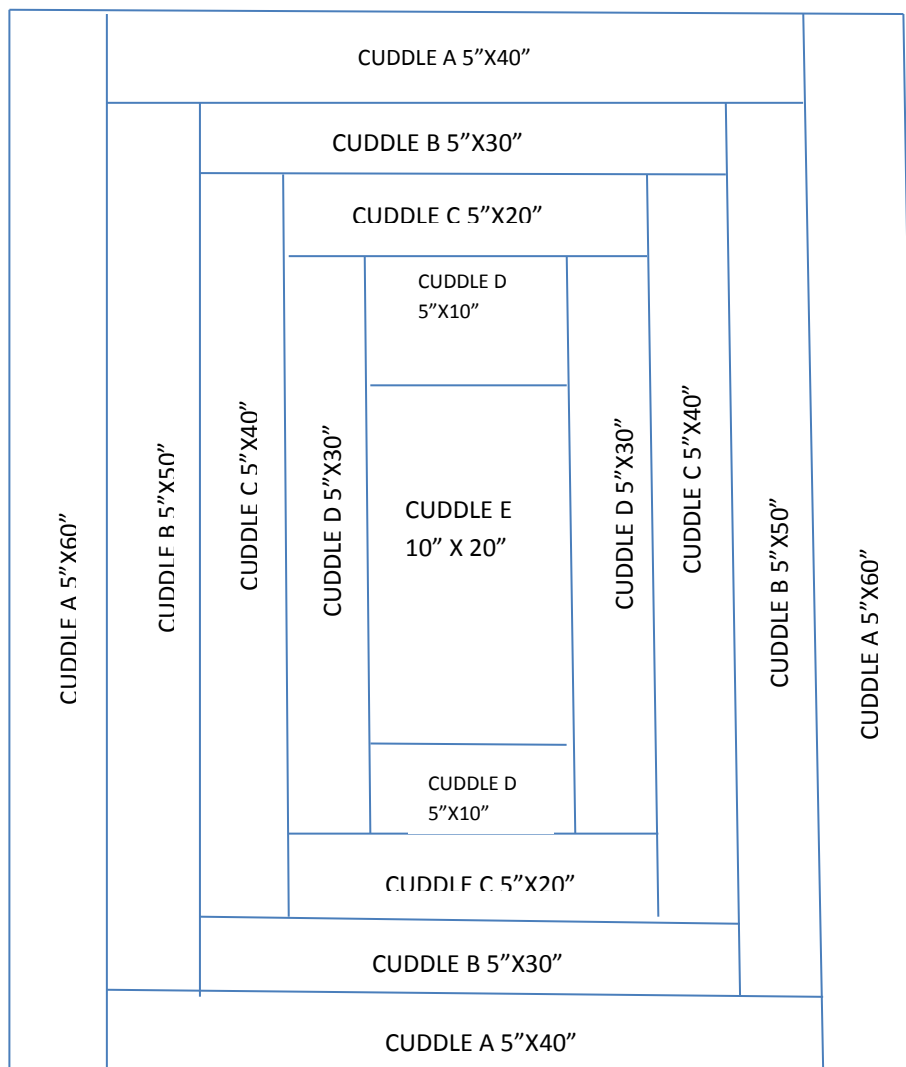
CUDDLE A 5”X40”

CUDDLE B 5”X30”

CUDDLE C 5”X20”

CUDDLE D 5”X10”

CUDDLE A 5”X60”

CUDDLE B 5”X50”

CUDDLE C 5”X40”

CUDDLE D 5”X30”

CUDDLE E 10” X 20”

CUDDLE D 5”X30”

CUDDLE C 5”X40”

CUDDLE B 5”X50”

CUDDLE A 5”X60”

CUDDLE D 5”X10”

CUDDLE C 5”X20”

CUDDLE B 5”X30”

CUDDLE A 5”X40”